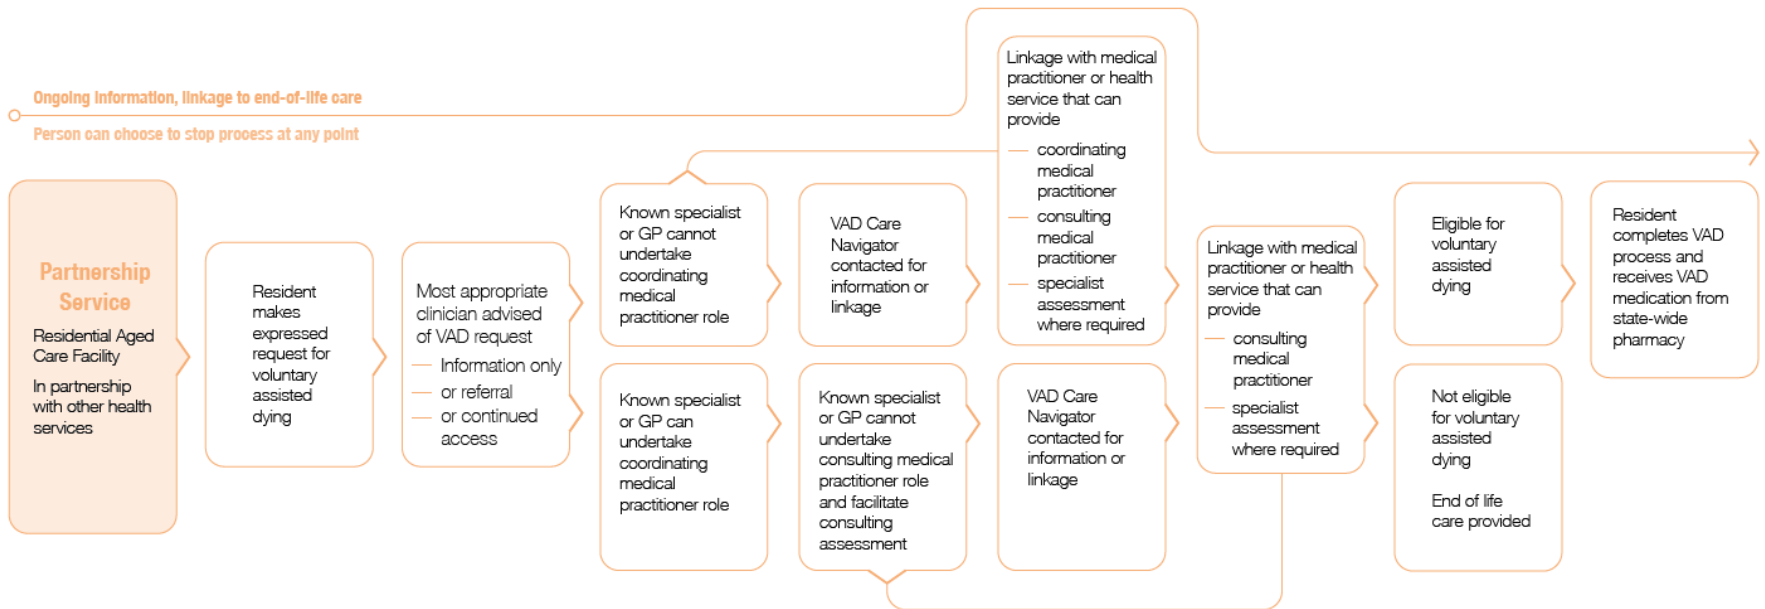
Ongoing information, linkage to end-of-life care

Person can choose to stop process at any point

Partnership Service

Residential Aged Care Facility

In partnership with other health services

Resident makes expressed request for voluntary assisted dying

Most appropriate clinician advised of VAD request

— Information only
— or referral
— or continued access

Known specialist or GP cannot undertake coordinating medical practitioner role

VAD Care Navigator contacted for information or linkage

Linkage with medical practitioner or health service that can provide

— coordinating medical practitioner
— consulting medical practitioner
— specialist assessment where required

Known specialist or GP can undertake coordinating medical practitioner role

Known specialist or GP cannot undertake consulting medical practitioner role and facilitate consulting assessment

VAD Care Navigator contacted for information or linkage

Linkage with medical practitioner or health service that can provide

— consulting medical practitioner
— specialist assessment where required

Eligible for voluntary assisted dying

Not eligible for voluntary assisted dying

End of life care provided

Resident completes VAD process and receives VAD medication from state-wide pharmacy